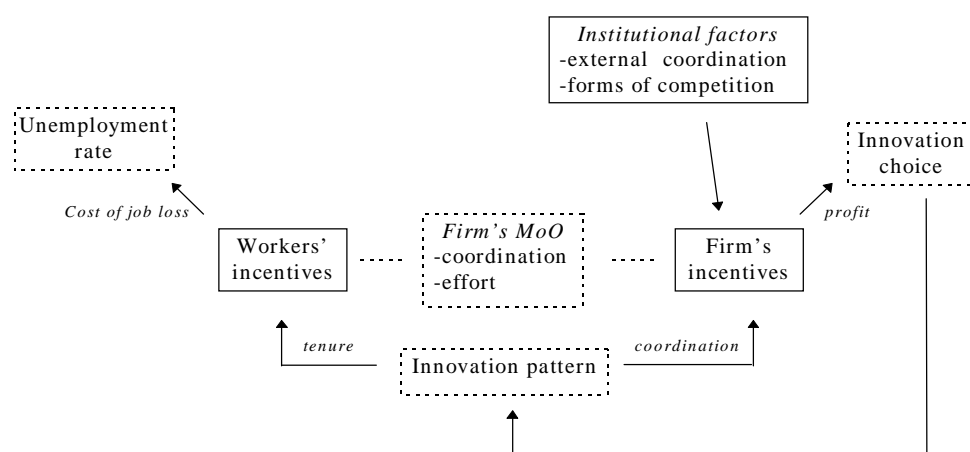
Institutional factors
-external coordination
-forms of competition

Unemployment rate

Innovation choice

Cost of job loss

profit

Workers' incentives

Firm's MoO
-coordination
-effort

Firm's incentives

tenure

coordination

Innovation pattern